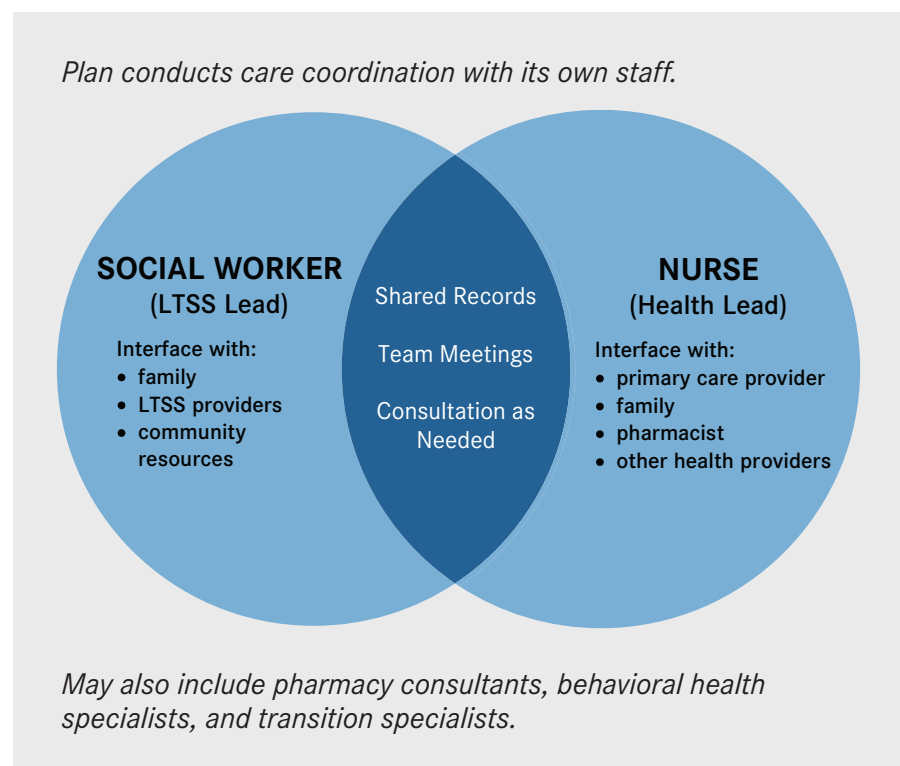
Plan conducts care coordination with its own staff.

SOCIAL WORKER
(LTSS Lead)

Interface with:
• family
• LTSS providers
• community resources

Shared Records

Team Meetings

Consultation as Needed

NURSE
(Health Lead)

Interface with:
• primary care provider
• family
• pharmacist
• other health providers

May also include pharmacy consultants, behavioral health specialists, and transition specialists.